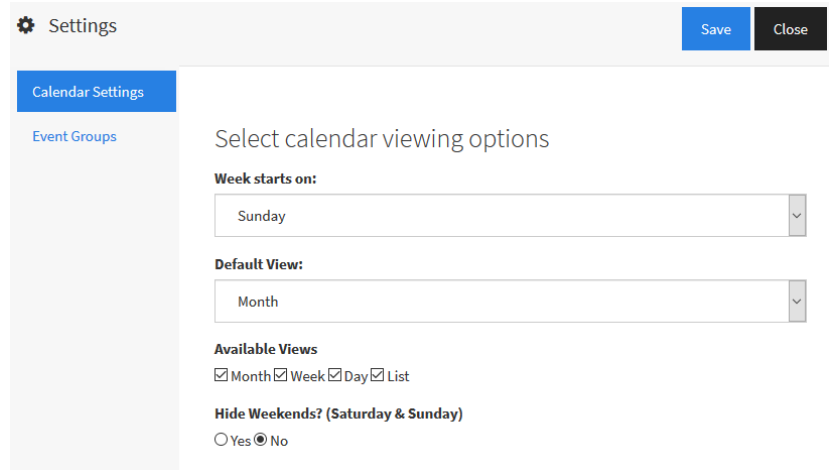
Settings

Save

Close

Calendar Settings

Event Groups

Select calendar viewing options

Week starts on:

Sunday

Default View:

Month

Available Views

☑ Month ☑ Week ☑ Day ☑ List

Hide Weekends? (Saturday & Sunday)

○ Yes ◉ No